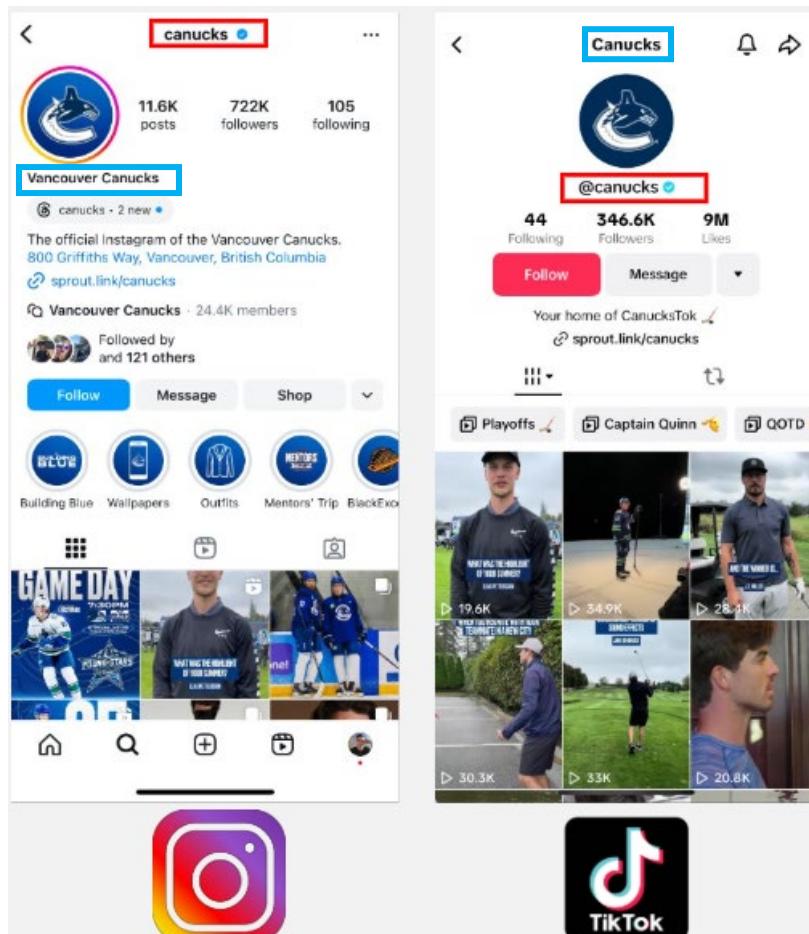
canucks

11.6K posts

722K followers

105 following

Vancouver Canucks

canucks • 2 new

The official Instagram of the Vancouver Canucks.
800 Griffiths Way, Vancouver, British Columbia
sprout.link/canucks

Vancouver Canucks · 24.4K members

Followed by and 121 others

Follow

Message

Shop

Building Blue

Wallpapers

Outfits

Mentors' Trip

BlackExo

GAME DAY

Canucks

@canucks

44 Following

346.6K Followers

9M Likes

Follow

Message

Your home of CanucksTok

sprout.link/canucks

Playoffs

Captain Quinn

QOTD

19.6K

34.9K

28.4K

30.3K

33K

20.8K

TikTok